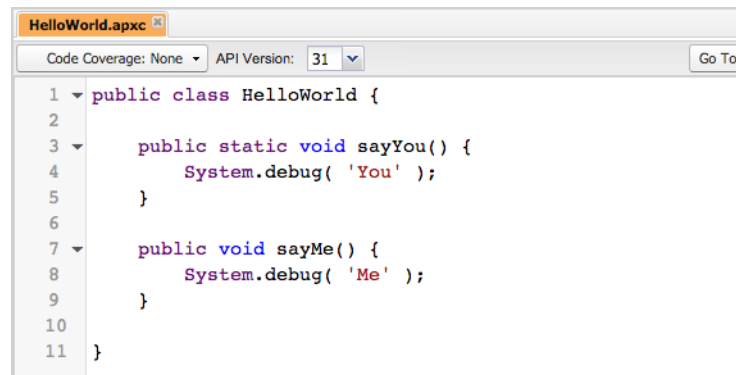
HelloWorld.apxc ×

Code Coverage: None ▾ API Version: 31 ▾ Go To

1 public class HelloWorld {
2
3     public static void sayYou() {
4         System.debug( 'You' );
5     }
6
7     public void sayMe() {
8         System.debug( 'Me' );
9     }
10
11 }